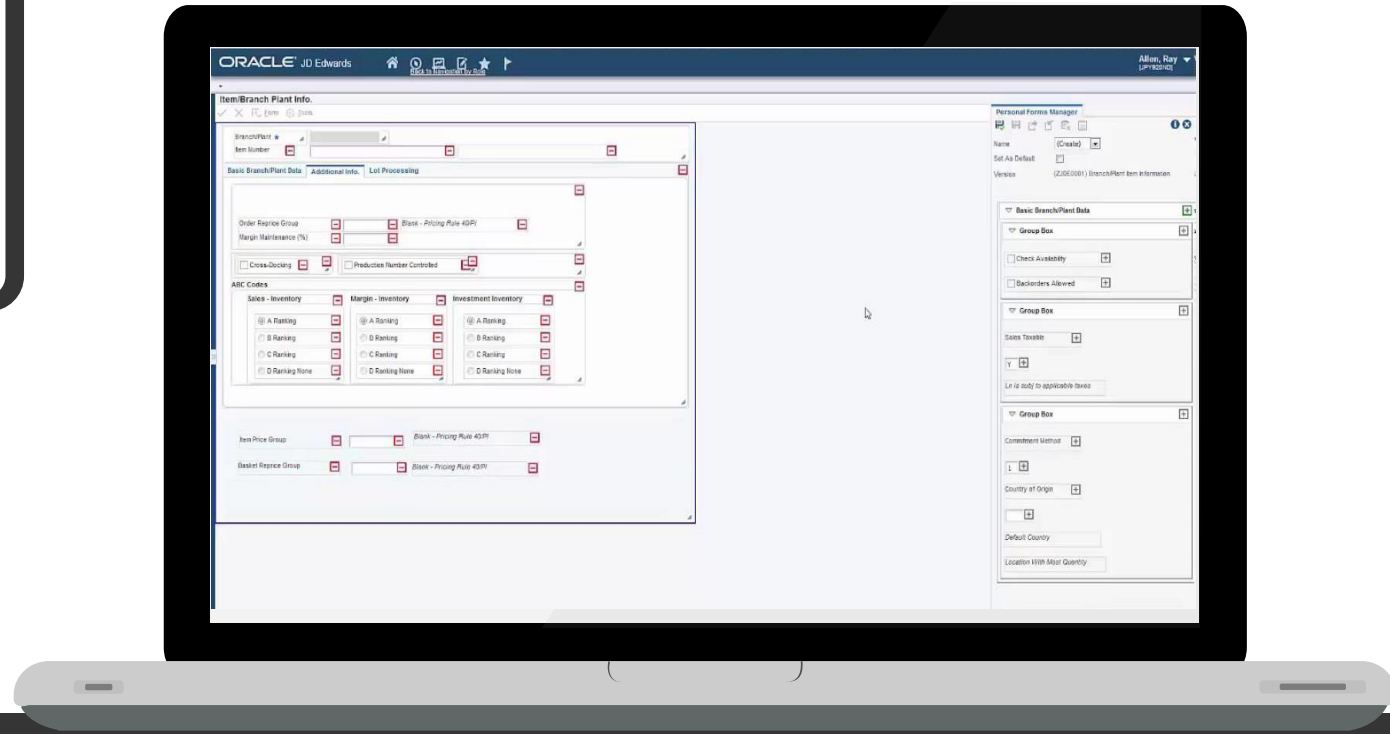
ORACLE JD Edwards

Back to Navigation by Role

Allen, Ray
[JPY8201D]

Item/Branch Plant Info.

Form Tools

Branch/Plant

Item Number

Basic Branch/Plant Data | Additional Info. | Lot Processing

Order Reprice Group
Blank - Pricing Rule 40/PI
Margin Maintenance (%)

Cross-Docking
Production Number Controlled

ABC Codes

Sales - Inventory
A Ranking
B Ranking
C Ranking
D Ranking None

Margin - Inventory
A Ranking
B Ranking
C Ranking
D Ranking None

Investment Inventory
A Ranking
B Ranking
C Ranking
D Ranking None

Item Price Group
Blank - Pricing Rule 40/PI

Basket Reprice Group
Blank - Pricing Rule 40/PI

Personal Forms Manager

Name (Create)
Set As Default
Version (ZJDE0001) Branch/Plant Item Information

Basic Branch/Plant Data

Group Box
Check Availability
Backorders Allowed

Group Box
Sales Taxable
Y
Ln is subj to applicable taxes

Group Box
Commitment Method
1
Country of Origin
Default Country
Location With Most Quantity